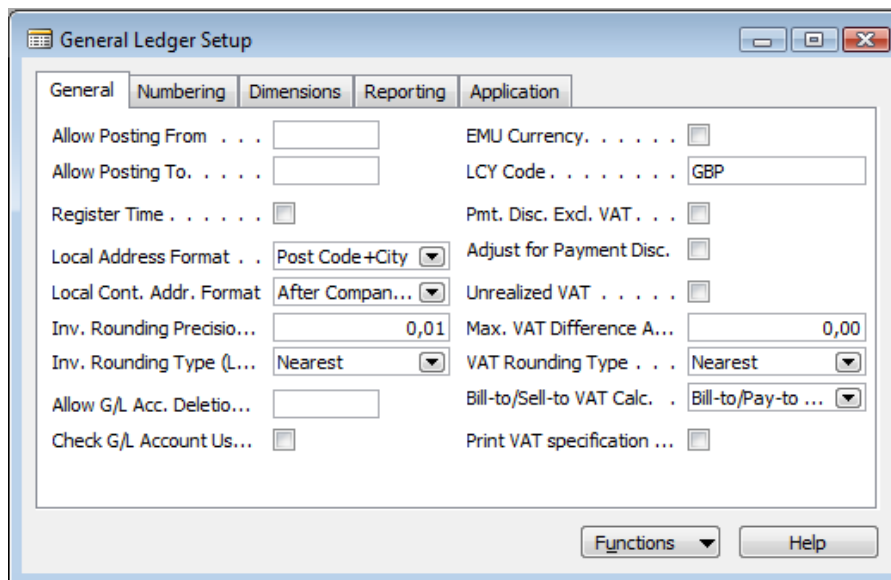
General Ledger Setup

General | Numbering | Dimensions | Reporting | Application

Allow Posting From . . .
Allow Posting To. . . . .
Register Time . . . . . .
Local Address Format . . Post Code+City
Local Cont. Addr. Format After Compan...
Inv. Rounding Precisio... 0,01
Inv. Rounding Type (L... Nearest
Allow G/L Acc. Deletio...
Check G/L Account Us...

EMU Currency. . . . . .
LCY Code . . . . . . . . GBP
Pmt. Disc. Excl. VAT . . .
Adjust for Payment Disc.
Unrealized VAT . . . . .
Max. VAT Difference A... 0,00
VAT Rounding Type . . . Nearest
Bill-to/Sell-to VAT Calc. . Bill-to/Pay-to ...
Print VAT specification ...

Functions
Help